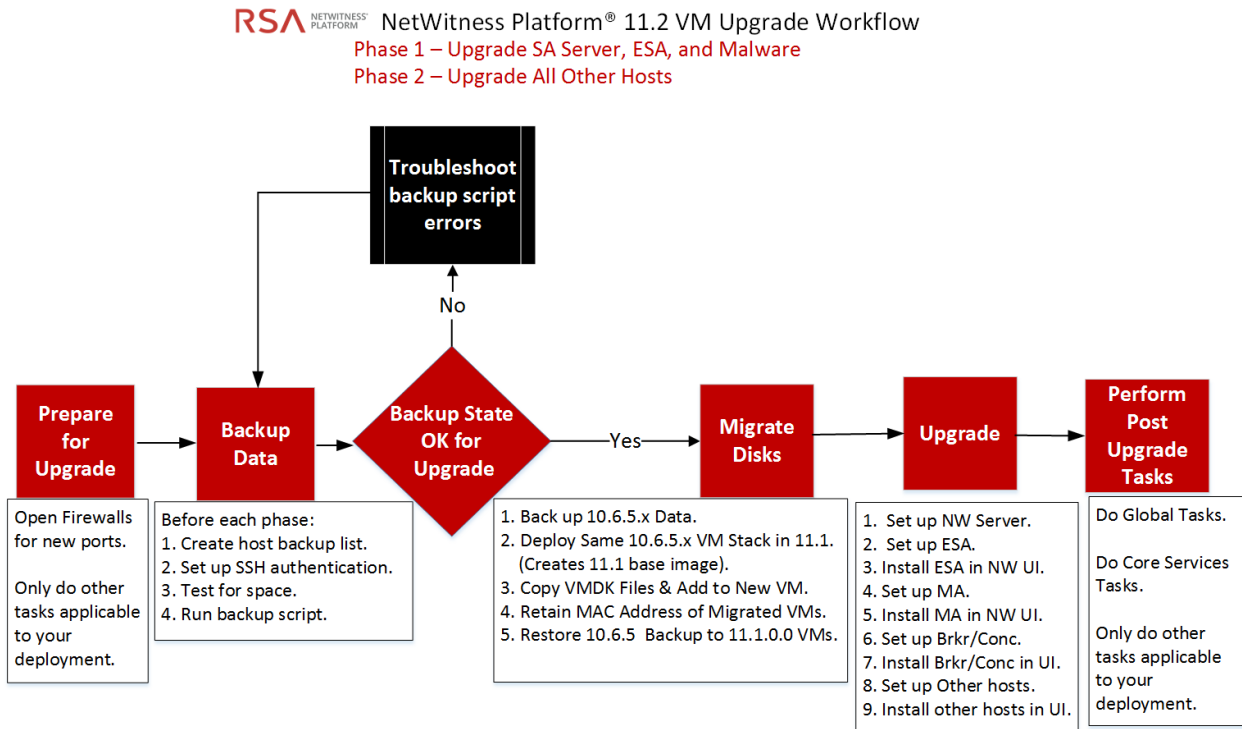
RSA NETWITNESS PLATFORM NetWitness Platform® 11.2 VM Upgrade Workflow
Phase 1 – Upgrade SA Server, ESA, and Malware
Phase 2 – Upgrade All Other Hosts

Troubleshoot backup script errors

No

Prepare for Upgrade

Backup Data

Backup State OK for Upgrade

Yes

Migrate Disks

Upgrade

Perform Post Upgrade Tasks

Open Firewalls for new ports.

Only do other tasks applicable to your deployment.

Before each phase:
1. Create host backup list.
2. Set up SSH authentication.
3. Test for space.
4. Run backup script.

1. Back up 10.6.5.x Data.
2. Deploy Same 10.6.5.x VM Stack in 11.1. (Creates 11.1 base image).
3. Copy VMDK Files & Add to New VM.
4. Retain MAC Address of Migrated VMs.
5. Restore 10.6.5 Backup to 11.1.0.0 VMs.

1. Set up NW Server.
2. Set up ESA.
3. Install ESA in NW UI.
4. Set up MA.
5. Install MA in NW UI.
6. Set up Brkr/Conc.
7. Install Brkr/Conc in UI.
8. Set up Other hosts.
9. Install other hosts in UI.

Do Global Tasks.

Do Core Services Tasks.

Only do other tasks applicable to your deployment.